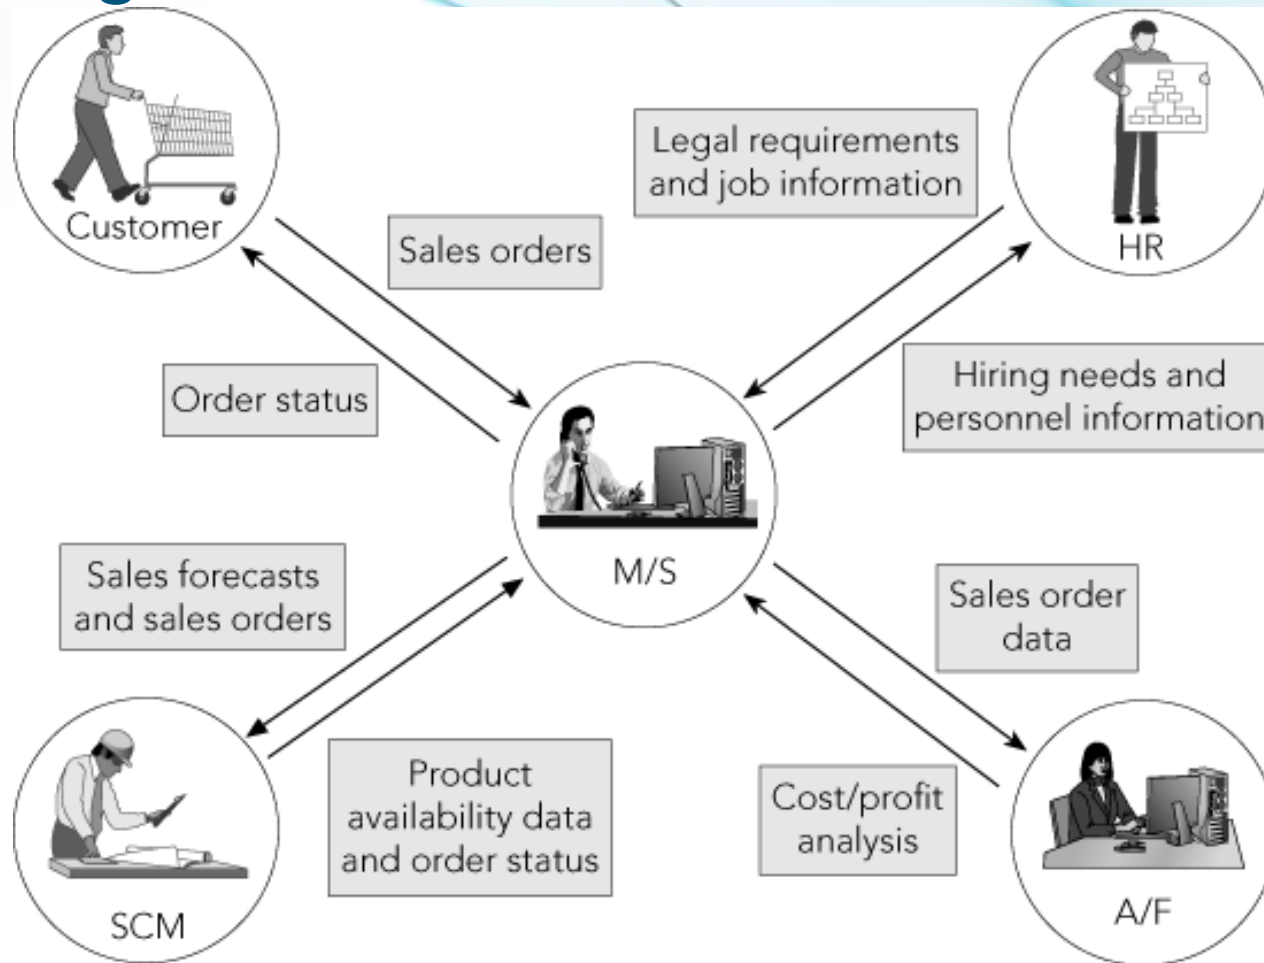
Customer

Sales orders

Legal requirements and job information

HR

Order status

Hiring needs and personnel information

M/S

Sales forecasts and sales orders

Sales order data

Product availability data and order status

Cost/profit analysis

SCM

A/F